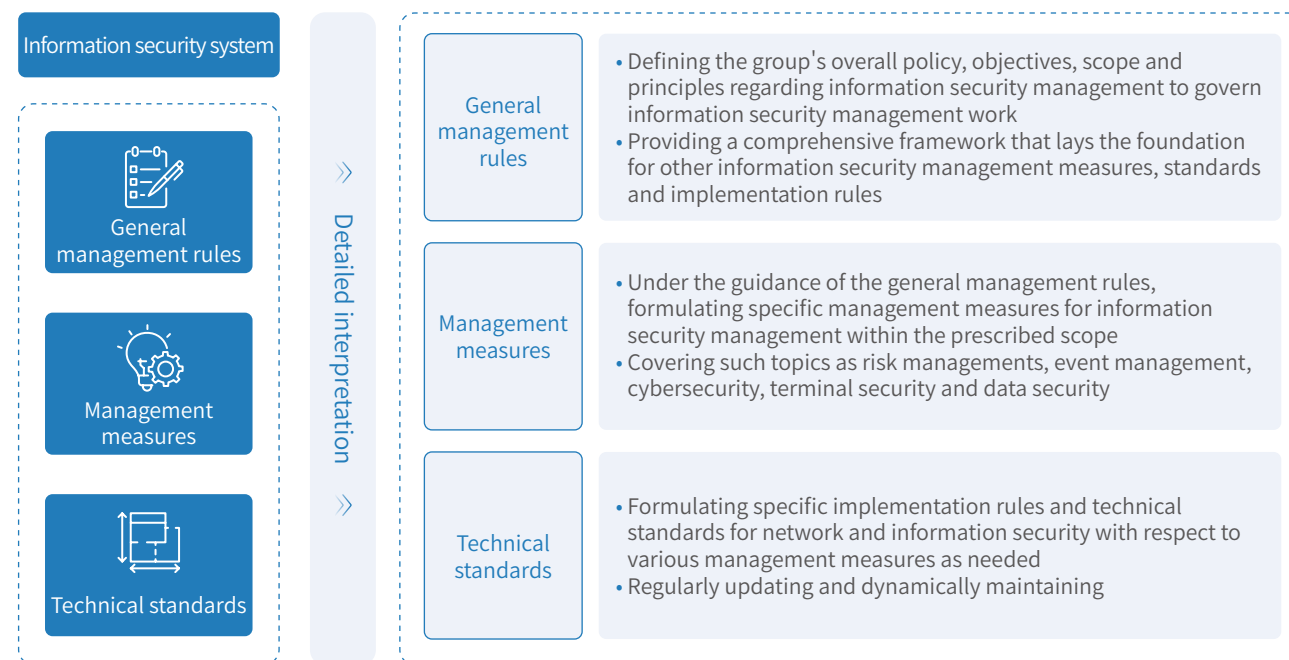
Information security system

General management rules

Management measures

Technical standards

Detailed interpretation

General management rules

• Defining the group's overall policy, objectives, scope and principles regarding information security management to govern information security management work
• Providing a comprehensive framework that lays the foundation for other information security management measures, standards and implementation rules

Management measures

• Under the guidance of the general management rules, formulating specific management measures for information security management within the prescribed scope
• Covering such topics as risk managements, event management, cybersecurity, terminal security and data security

Technical standards

• Formulating specific implementation rules and technical standards for network and information security with respect to various management measures as needed
• Regularly updating and dynamically maintaining